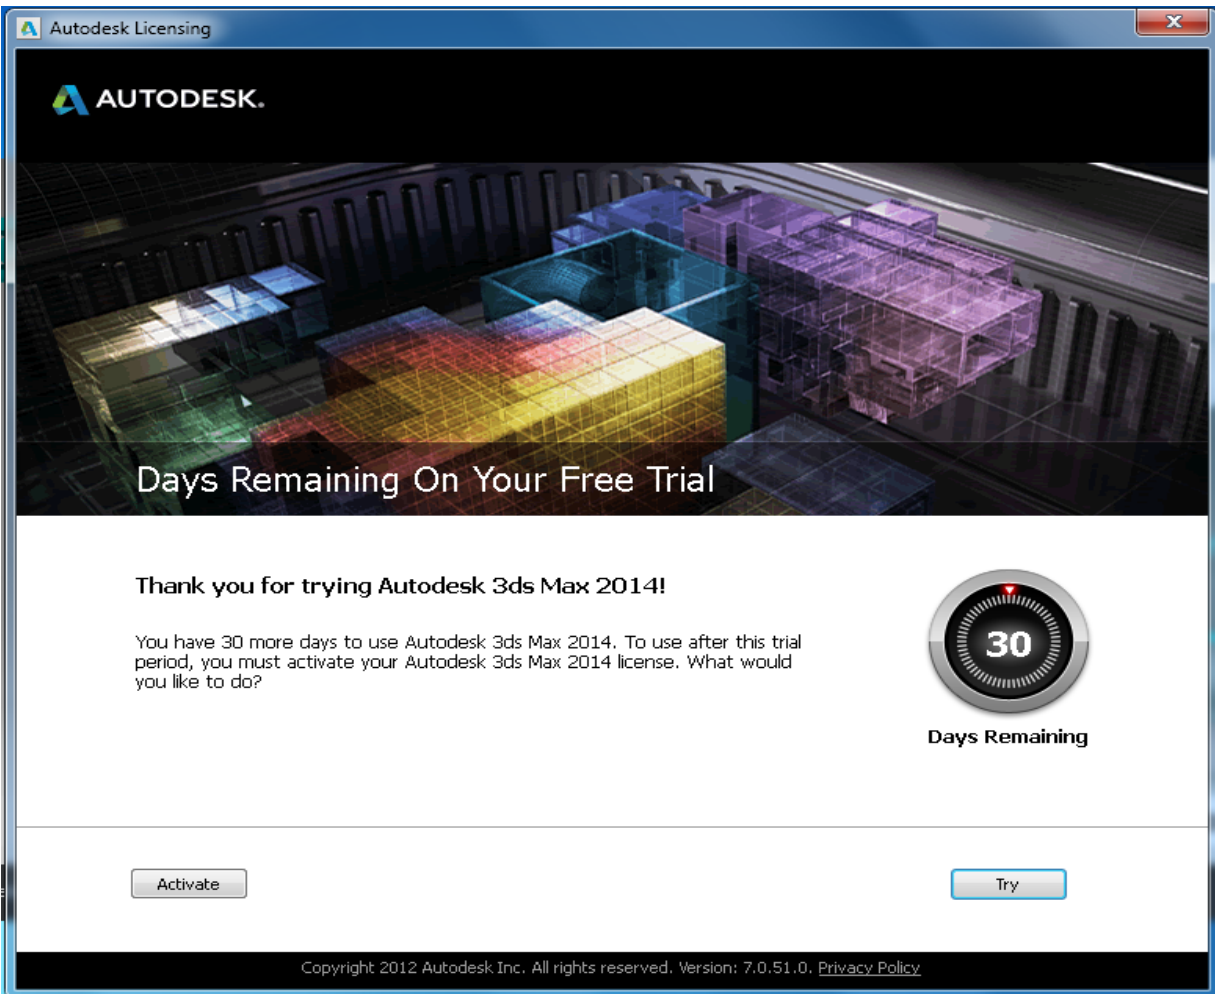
Autodesk Licensing

AUTODESK.

Days Remaining On Your Free Trial

Thank you for trying Autodesk 3ds Max 2014!

You have 30 more days to use Autodesk 3ds Max 2014. To use after this trial period, you must activate your Autodesk 3ds Max 2014 license. What would you like to do?

30

Days Remaining

Activate

Try

Copyright 2012 Autodesk Inc. All rights reserved. Version: 7.0.51.0. Privacy Policy